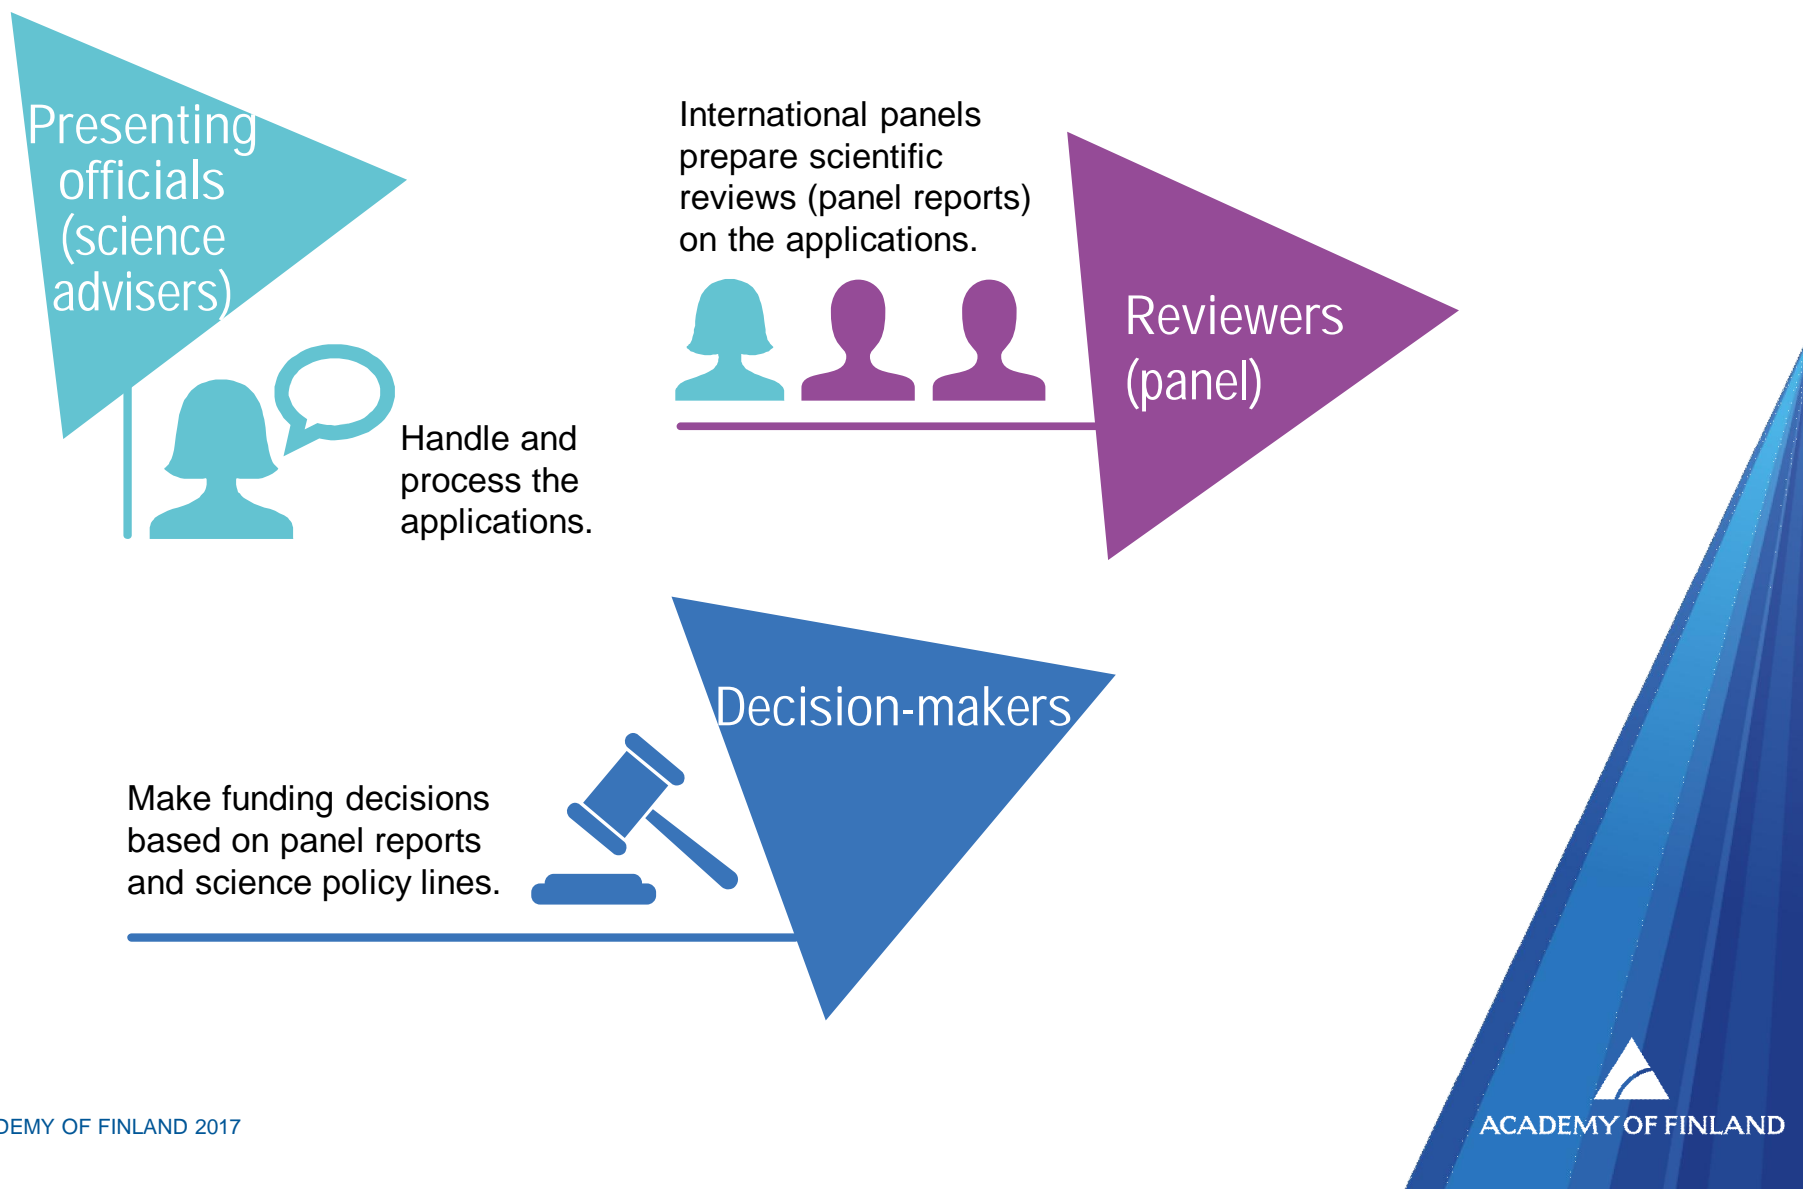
Presenting officials (science advisers)

Handle and process the applications.

International panels prepare scientific reviews (panel reports) on the applications.

Reviewers (panel)

Decision-makers

Make funding decisions based on panel reports and science policy lines.

DEMY OF FINLAND 2017

ACADEMY OF FINLAND